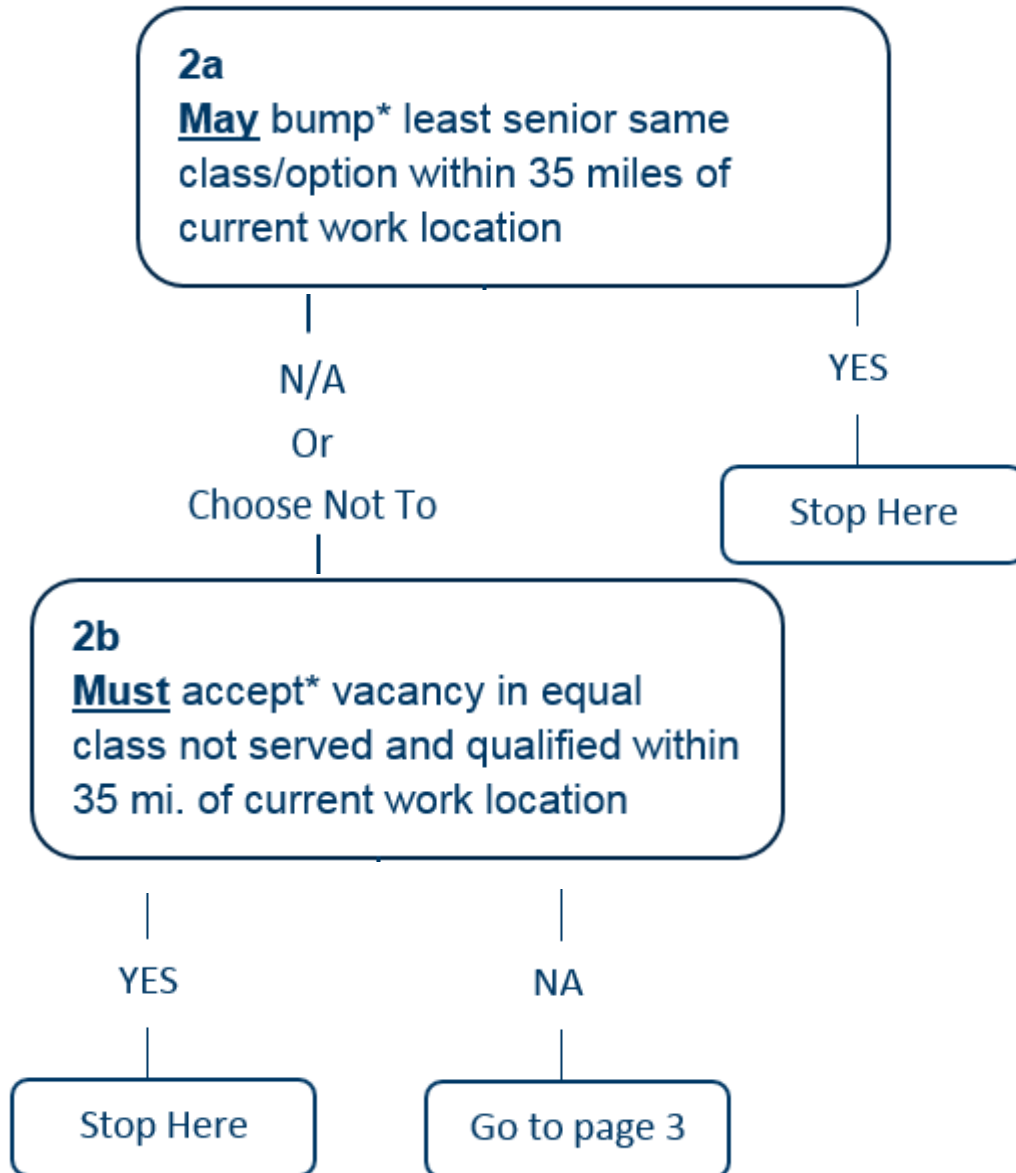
2a
May bump* least senior same class/option within 35 miles of current work location

N/A
Or
Choose Not To

YES

Stop Here

2b
Must accept* vacancy in equal class not served and qualified within 35 mi. of current work location

YES

NA

Stop Here

Go to page 3